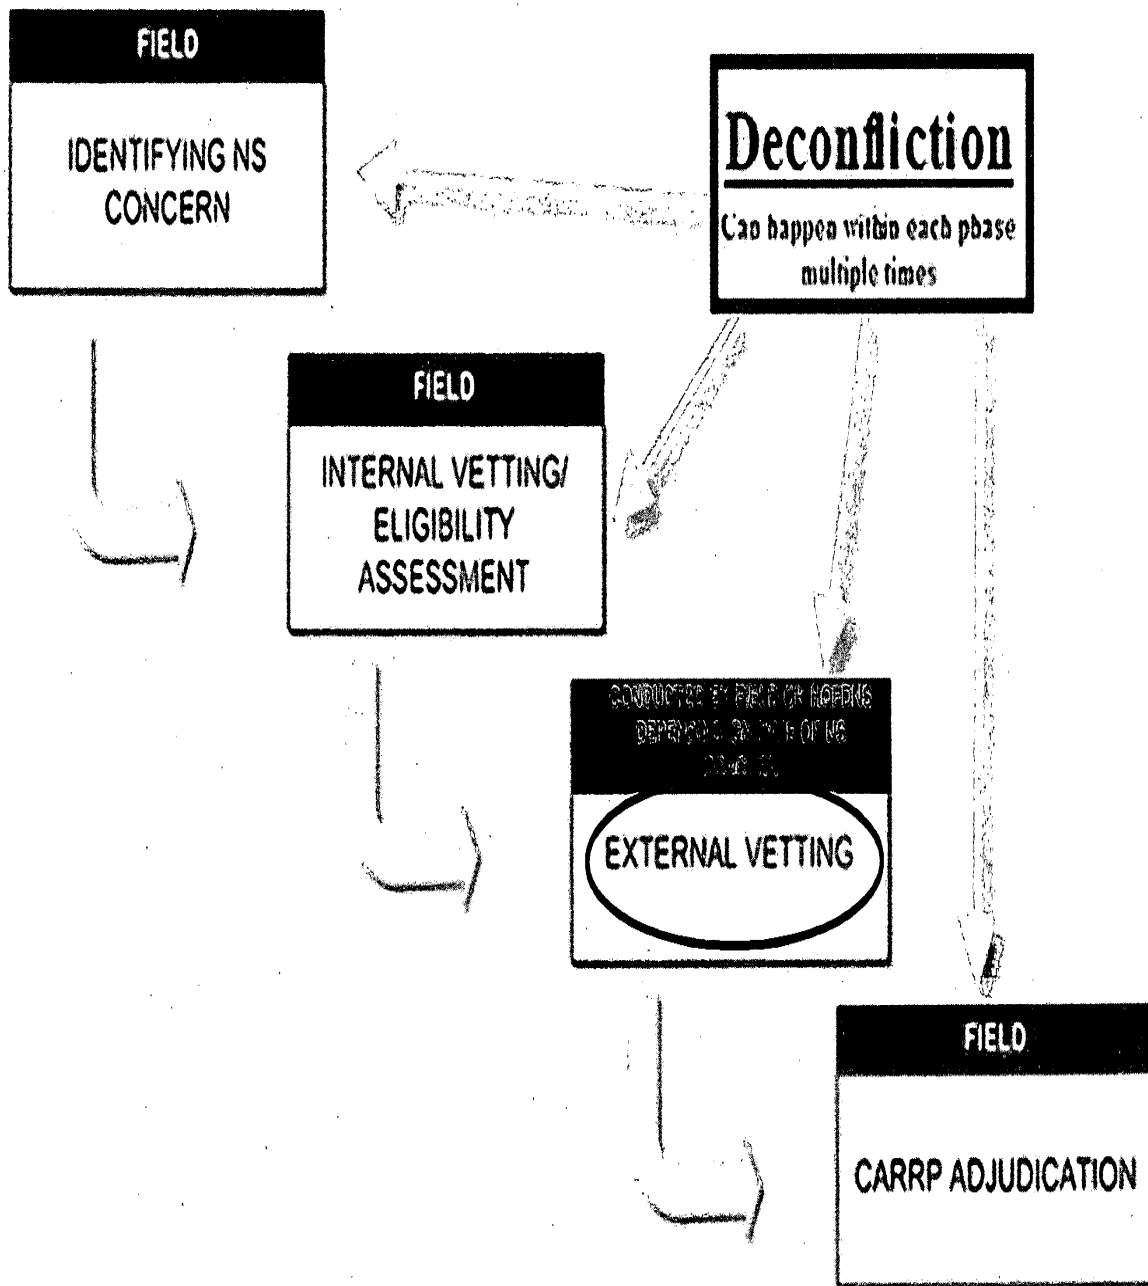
FIELD

IDENTIFYING NS CONCERN

Deconfliction

Can happen within each phase multiple times

FIELD

INTERNAL VETTING/ ELIGIBILITY ASSESSMENT

CONDUCTED BY FIELD OR HQFDNS DEPENDING ON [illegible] OF NS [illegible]

EXTERNAL VETTING

FIELD

CARRP ADJUDICATION